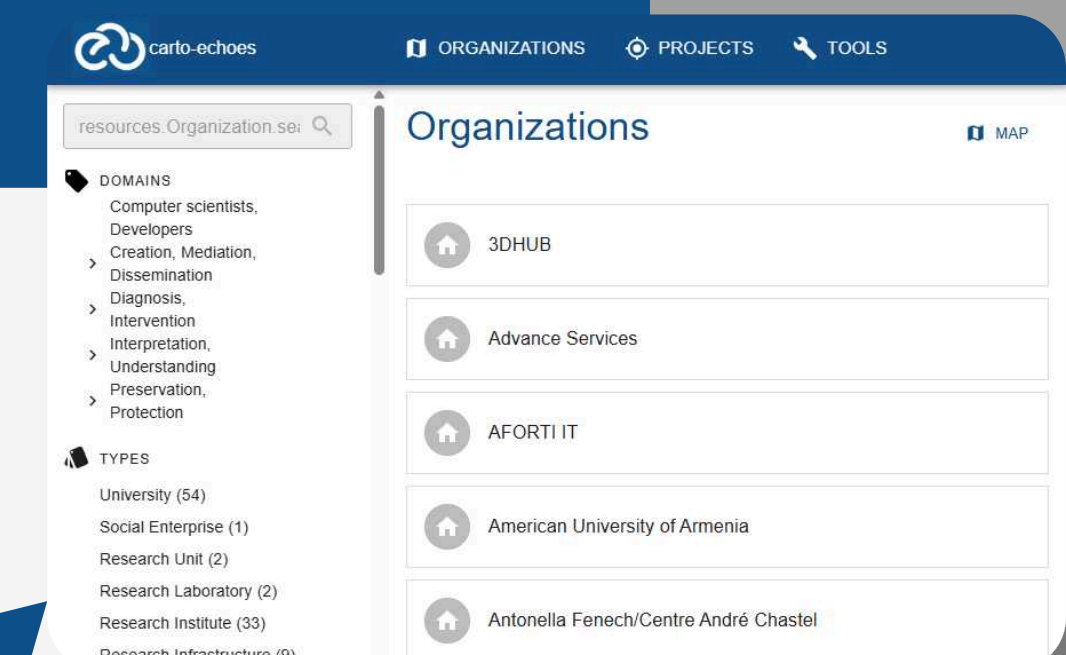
carto-echoes

ORGANIZATIONS PROJECTS TOOLS

resources.Organization.se

DOMAINS

Computer scientists, Developers

Creation, Mediation, Dissemination

Diagnosis, Intervention

Interpretation, Understanding

Preservation, Protection

TYPES

University (54)

Social Enterprise (1)

Research Unit (2)

Research Laboratory (2)

Research Institute (33)

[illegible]

Organizations

MAP

3DHUB

Advance Services

AFORTI IT

American University of Armenia

Antonella Fenech/Centre André Chastel